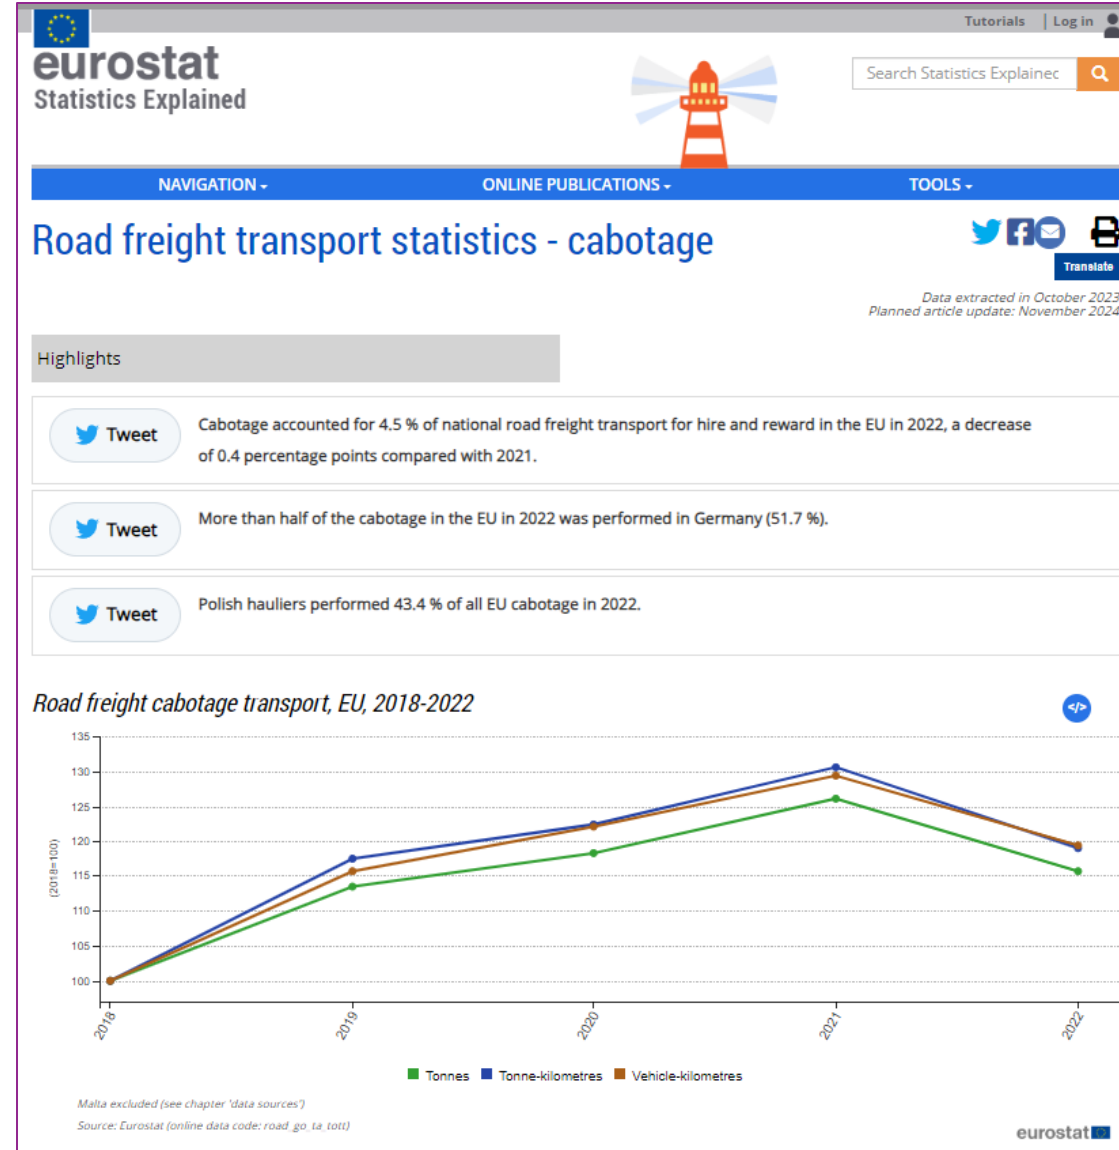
Tutorials | Log in

eurostat
Statistics Explained

Search Statistics Explainec

NAVIGATION ▾ ONLINE PUBLICATIONS ▾ TOOLS ▾

Road freight transport statistics - cabotage

Translate

Data extracted in October 2023
Planned article update: November 2024

Highlights

Tweet
Cabotage accounted for 4.5 % of national road freight transport for hire and reward in the EU in 2022, a decrease of 0.4 percentage points compared with 2021.

Tweet
More than half of the cabotage in the EU in 2022 was performed in Germany (51.7 %).

Tweet
Polish hauliers performed 43.4 % of all EU cabotage in 2022.

Road freight cabotage transport, EU, 2018-2022

(2018=100)
135
130
125
120
115
110
105
100

2018 2019 2020 2021 2022

Tonnes Tonne-kilometres Vehicle-kilometres

Malta excluded (see chapter 'data sources')
Source: Eurostat (online data code: road_go_ta_tott)

eurostat